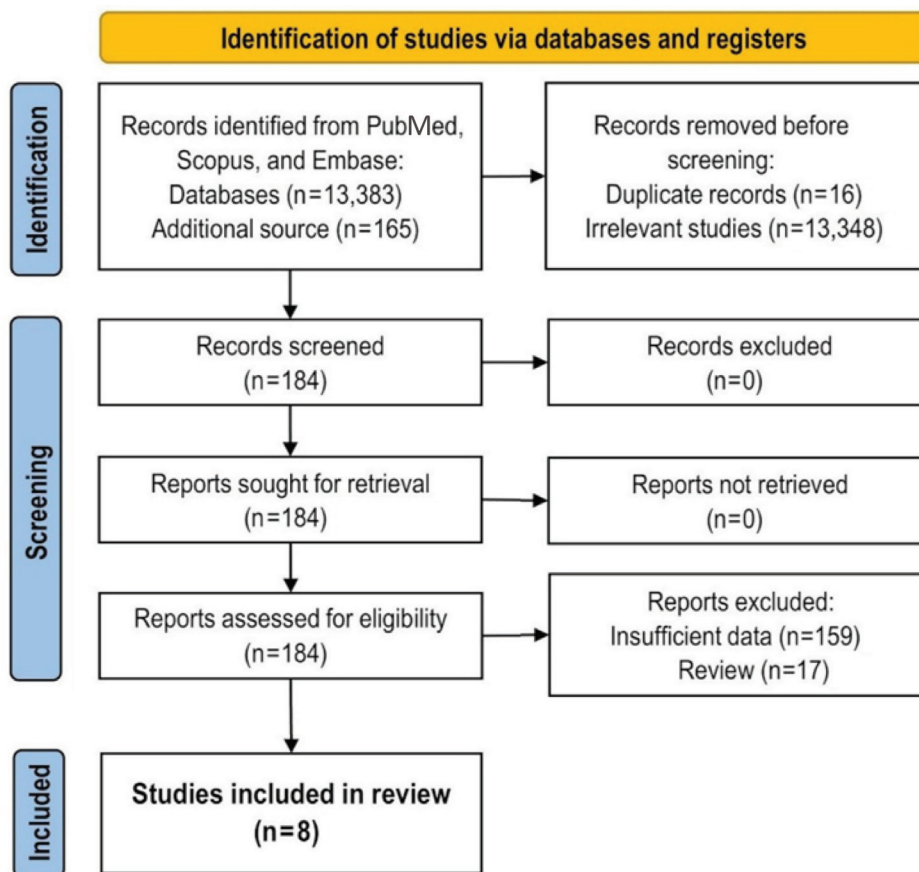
Identification of studies via databases and registers

Identification

Records identified from PubMed, Scopus, and Embase:
Databases (n=13,383)
Additional source (n=165)

Records removed before screening:
Duplicate records (n=16)
Irrelevant studies (n=13,348)

Screening

Records screened
(n=184)

Records excluded
(n=0)

Reports sought for retrieval
(n=184)

Reports not retrieved
(n=0)

Reports assessed for eligibility
(n=184)

Reports excluded:
Insufficient data (n=159)
Review (n=17)

Included

Studies included in review
(n=8)